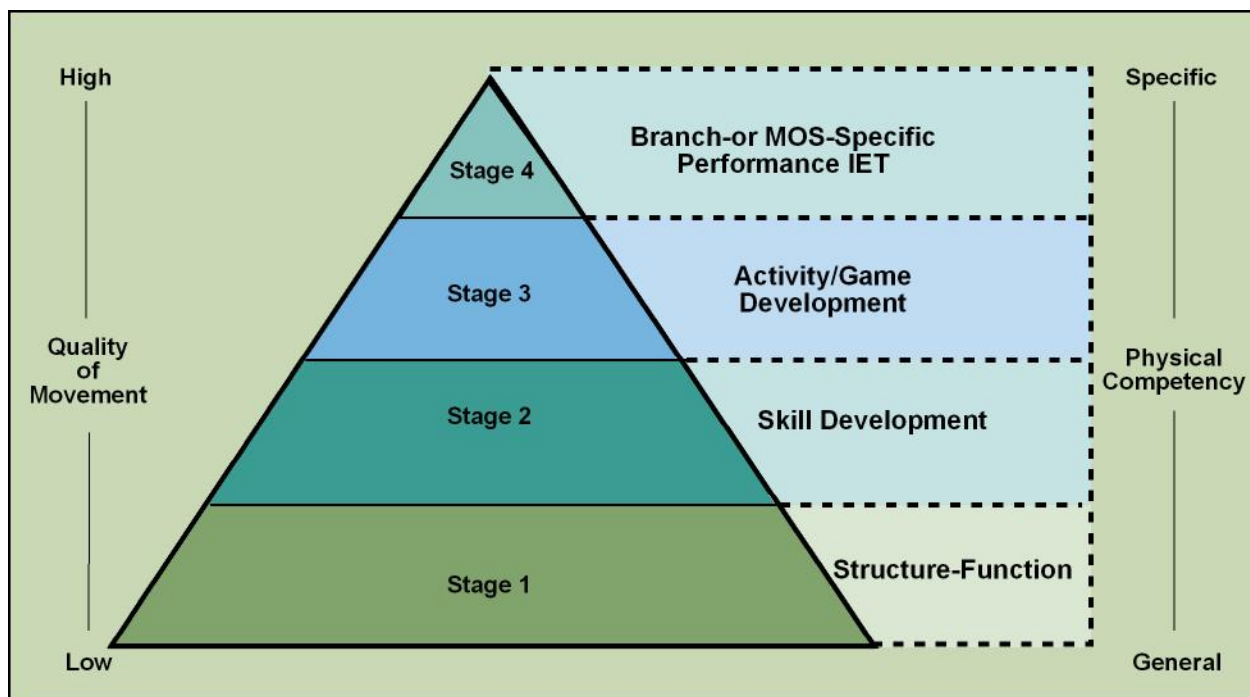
High

Quality of Movement

Low

Stage 4

Branch-or MOS-Specific Performance IET

Stage 3

Activity/Game Development

Stage 2

Skill Development

Stage 1

Structure-Function

Specific

Physical Competency

General